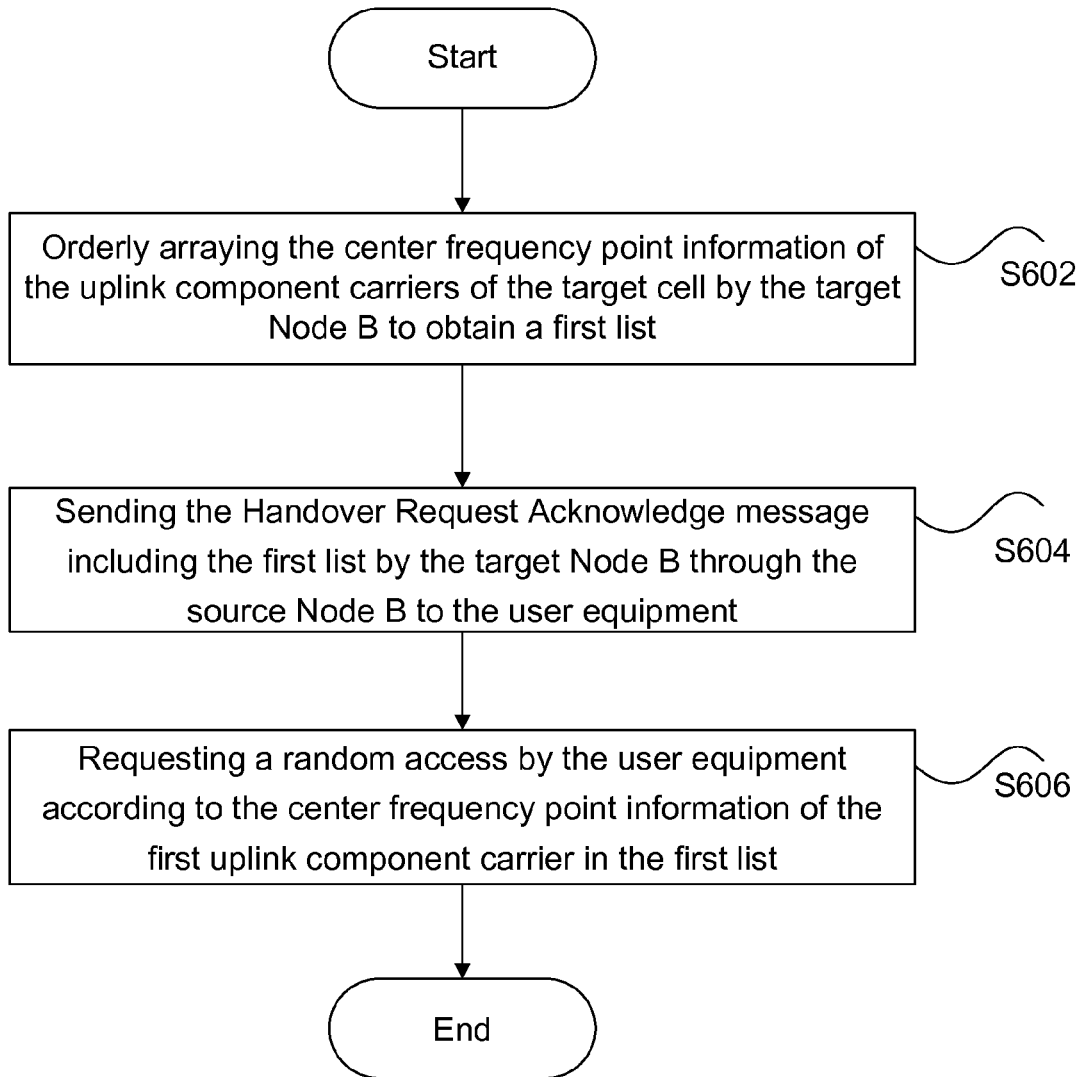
Start

Orderly arraying the center frequency point information of the uplink component carriers of the target cell by the target Node B to obtain a first list

S602

Sending the Handover Request Acknowledge message including the first list by the target Node B through the source Node B to the user equipment

S604

Requesting a random access by the user equipment according to the center frequency point information of the first uplink component carrier in the first list

S606

End